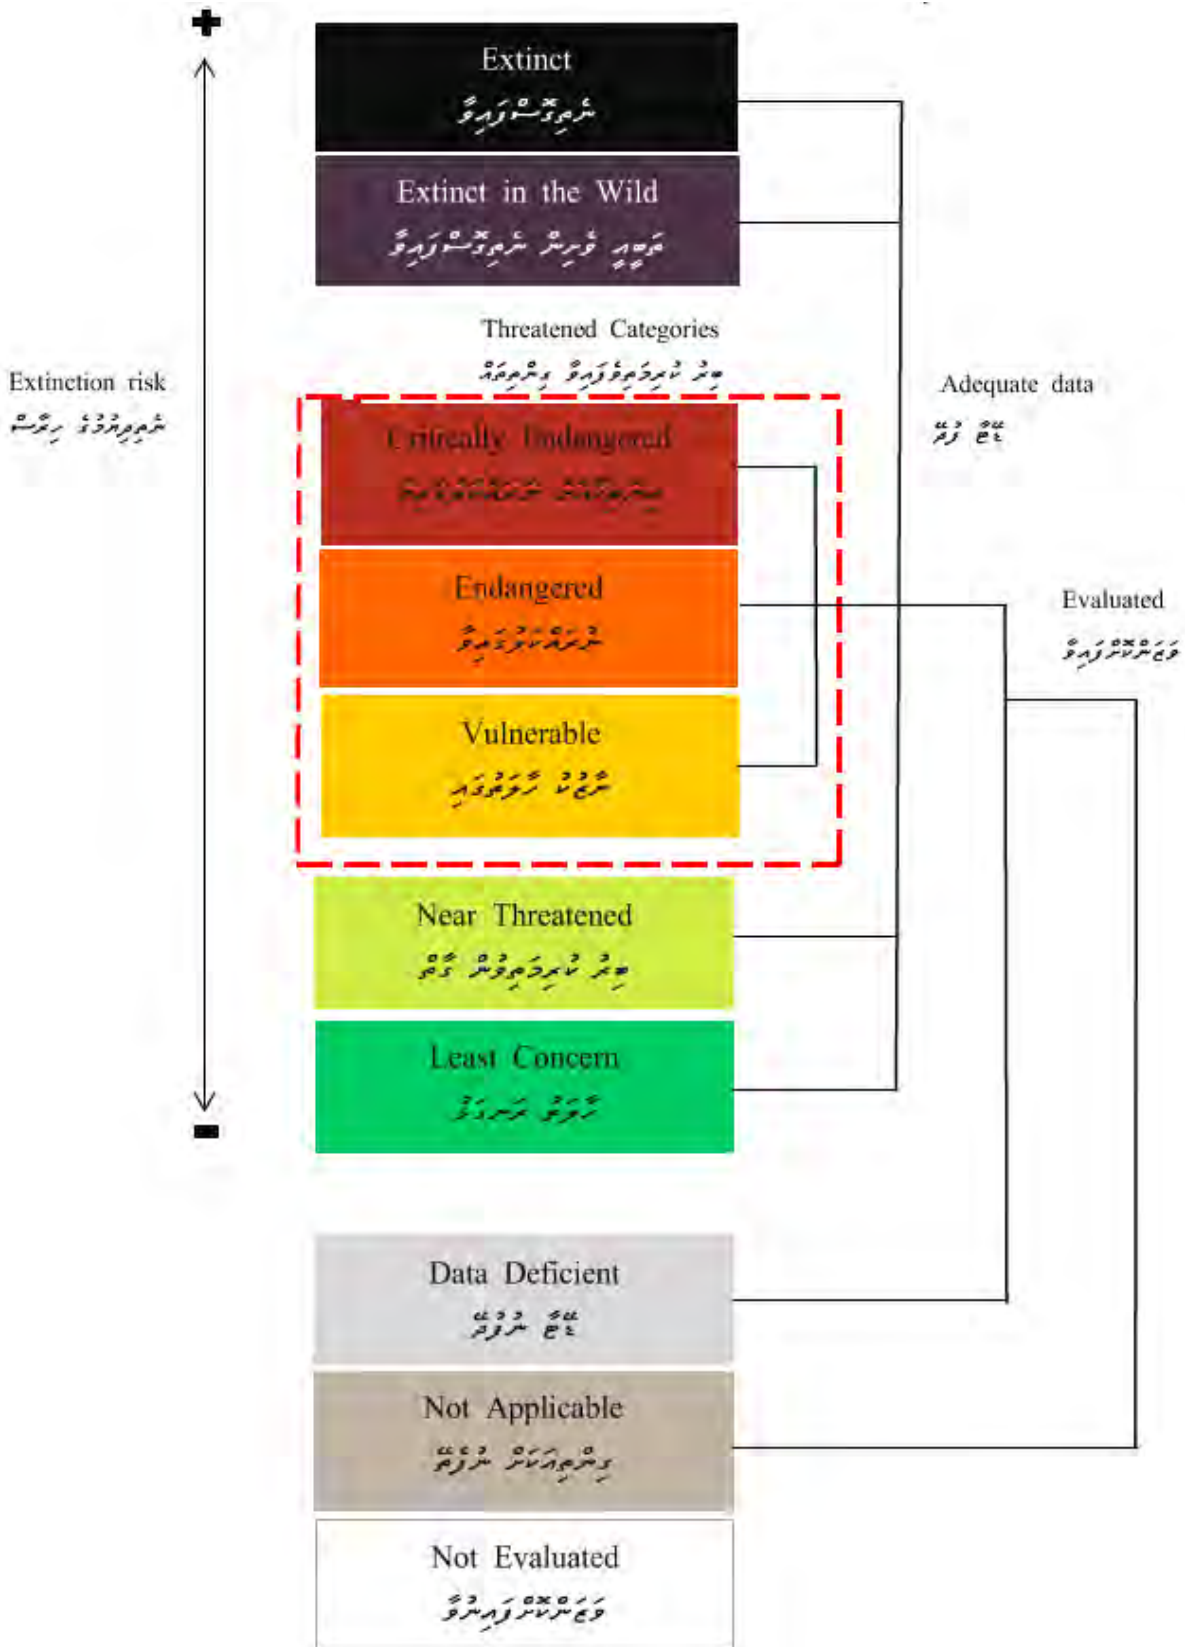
+

Extinct

ނެތިގޮސްފައިވާ

Extinct in the Wild

ދަށުން ފިޔަވައި ނެތިގޮސްފައިވާ

Threatened Categories

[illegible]

Extinction risk

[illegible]

Critically Endangered

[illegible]

Endangered

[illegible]

Vulnerable

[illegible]

Adequate data

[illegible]

Evaluated

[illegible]

Near Threatened

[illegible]

Least Concern

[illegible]

−

Data Deficient

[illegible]

Not Applicable

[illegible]

Not Evaluated

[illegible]